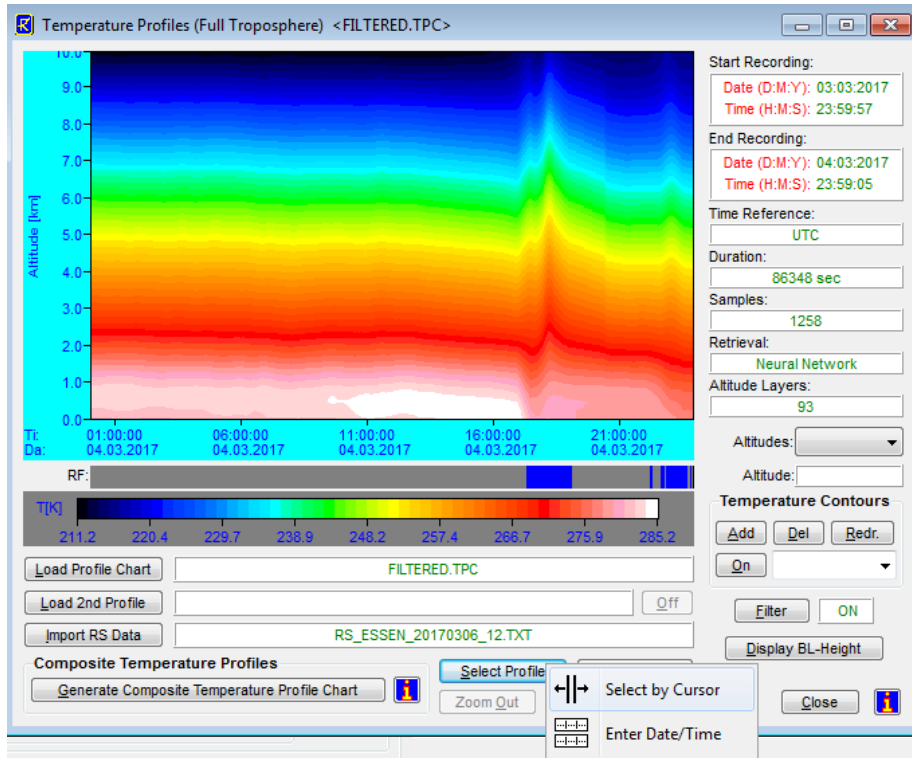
Temperature Profiles (Full Troposphere) <FILTERED.TPC>

10.0
9.0
8.0
7.0
6.0
5.0
4.0
3.0
2.0
1.0
0.0
Altitude [km]

Ti: 01:00:00 06:00:00 11:00:00 16:00:00 21:00:00
Da: 04.03.2017 04.03.2017 04.03.2017 04.03.2017 04.03.2017

RF:

T[K]
211.2 220.4 229.7 238.9 248.2 257.4 266.7 275.9 285.2

Start Recording:
Date (D:M:Y): 03:03:2017
Time (H:M:S): 23:59:57

End Recording:
Date (D:M:Y): 04:03:2017
Time (H:M:S): 23:59:05

Time Reference:
UTC

Duration:
86348 sec

Samples:
1258

Retrieval:
Neural Network

Altitude Layers:
93

Altitudes:

Altitude:

Temperature Contours
Add Del Redr.
On

Load Profile Chart FILTERED.TPC
Load 2nd Profile Off
Import RS Data RS_ESSEN_20170306_12.TXT

Filter ON
Display BL-Height

Composite Temperature Profiles
Generate Composite Temperature Profile Chart

Select Profile
Zoom Out

Select by Cursor
Enter Date/Time

Close